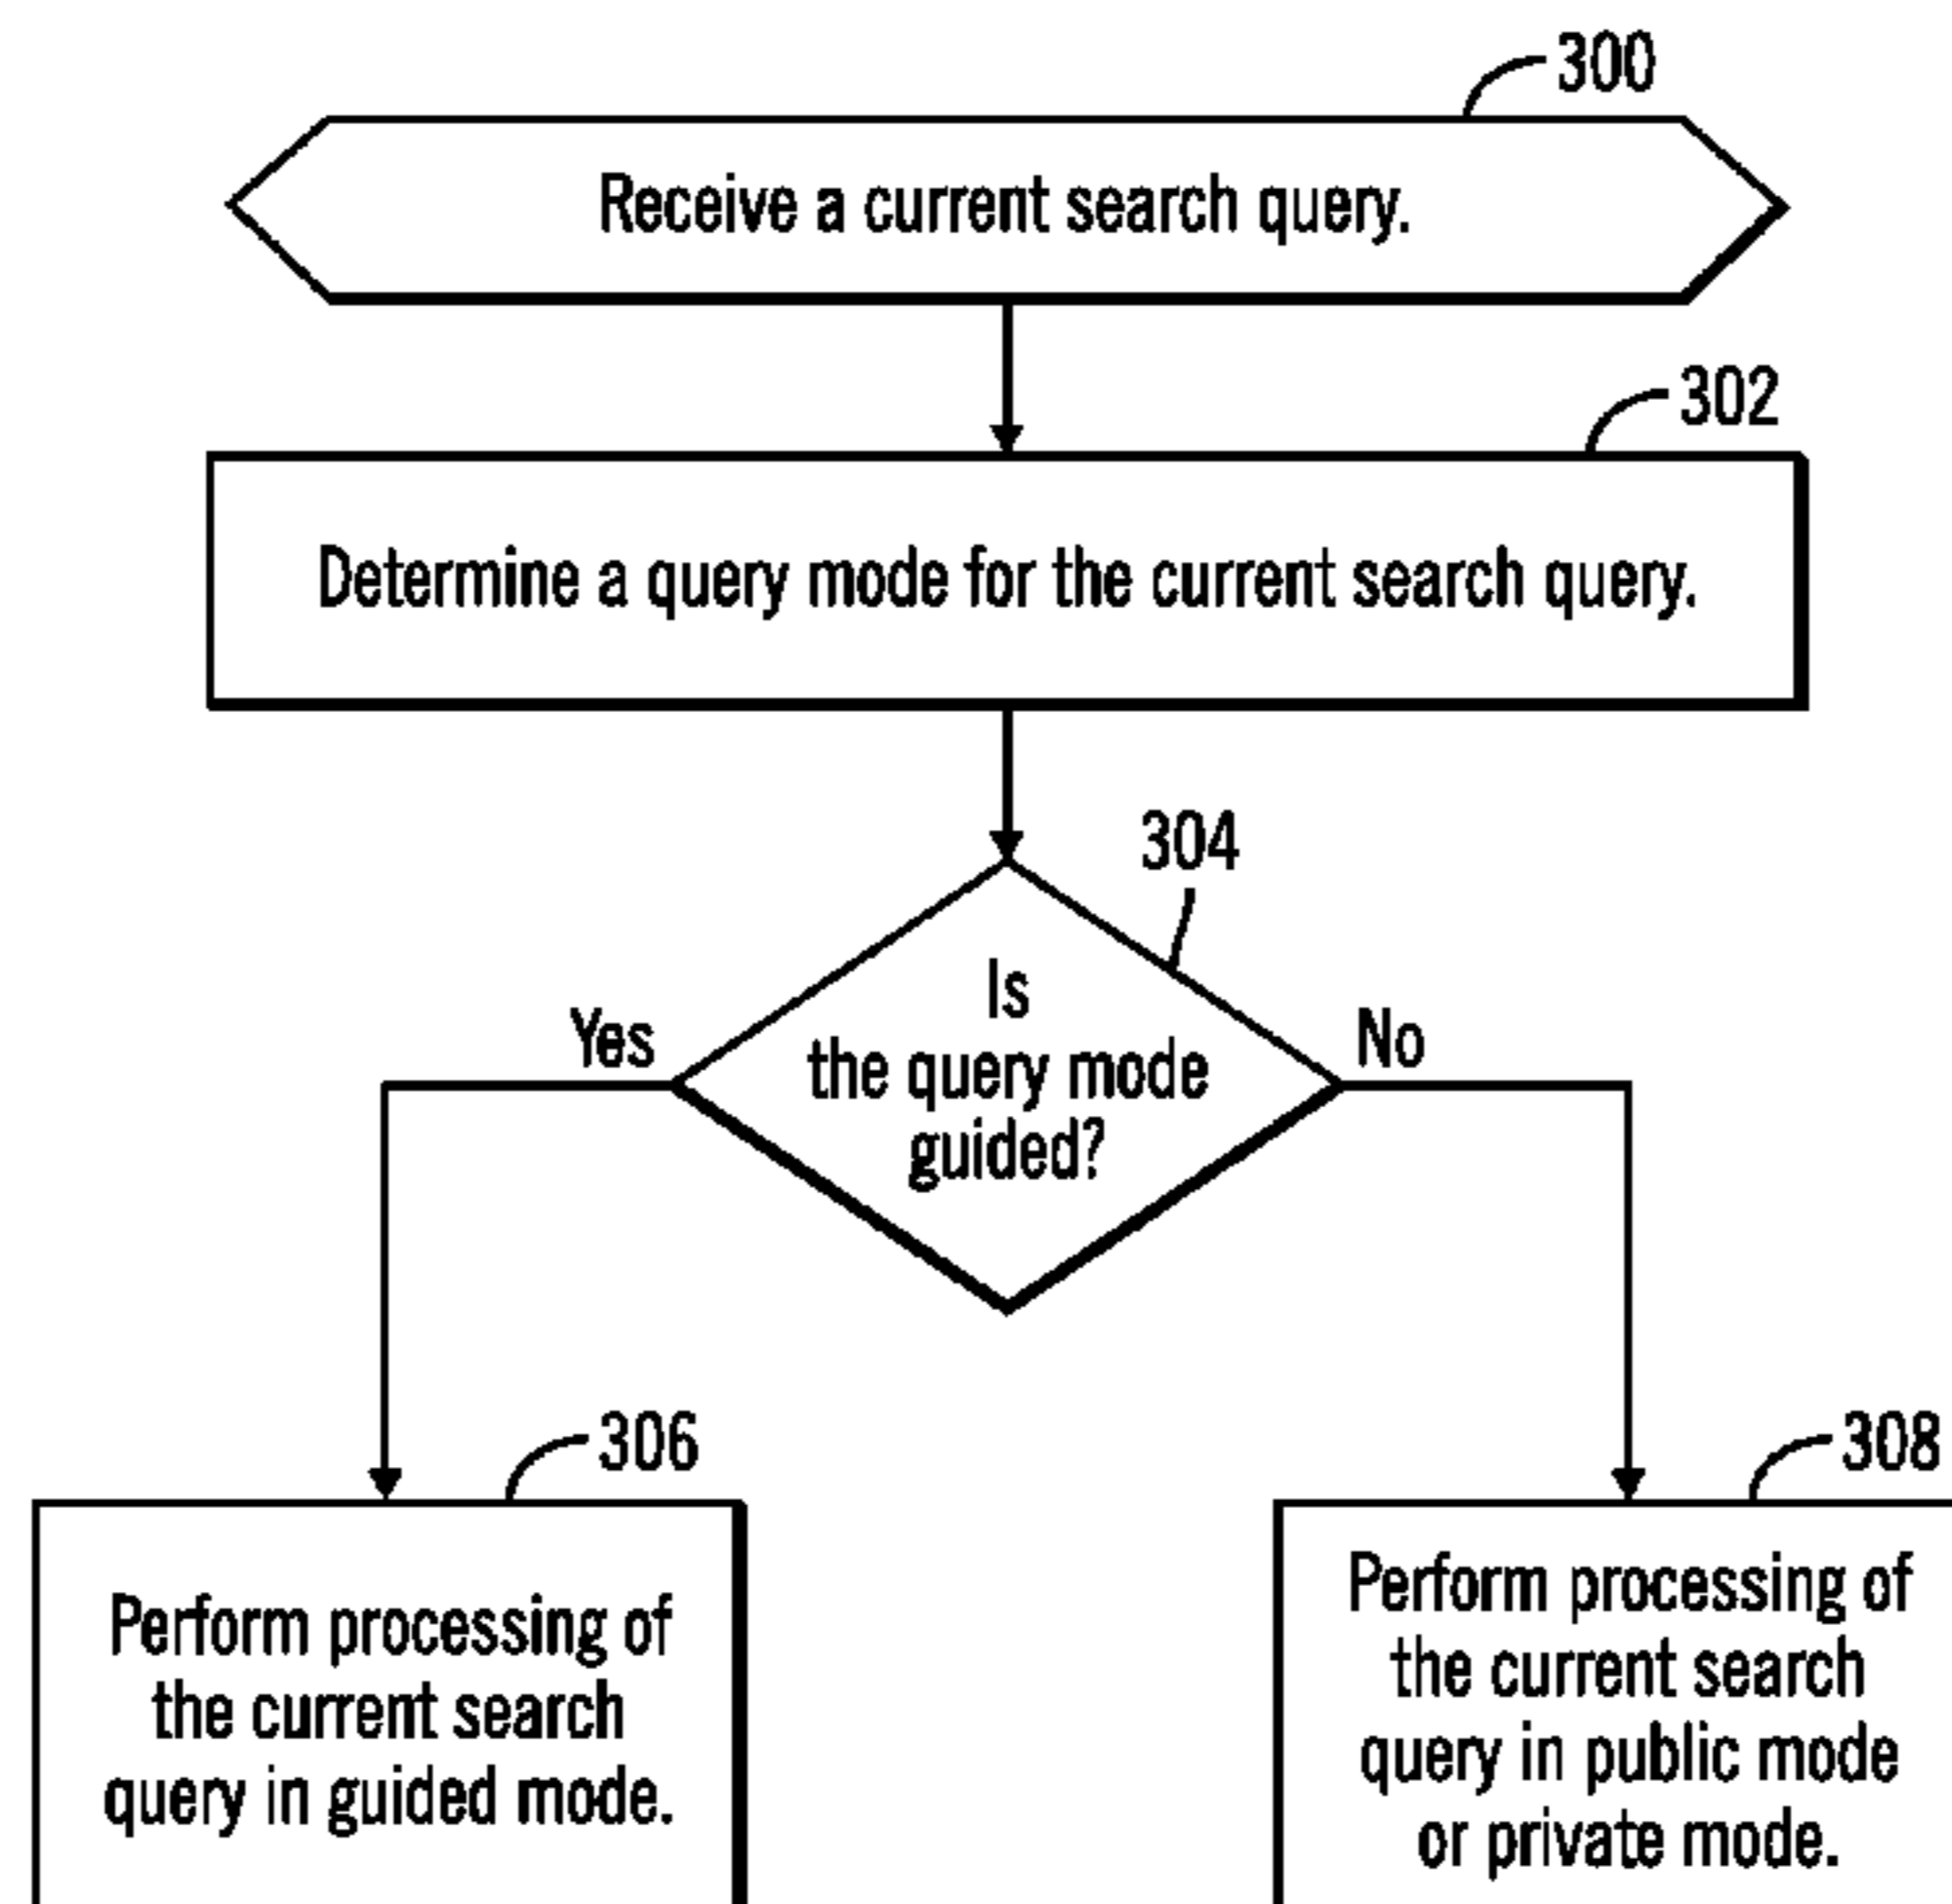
300

Receive a current search query.

302

Determine a query mode for the current search query.

304

Is the query mode guided?

Yes

No

306

Perform processing of the current search query in guided mode.

308

Perform processing of the current search query in public mode or private mode.